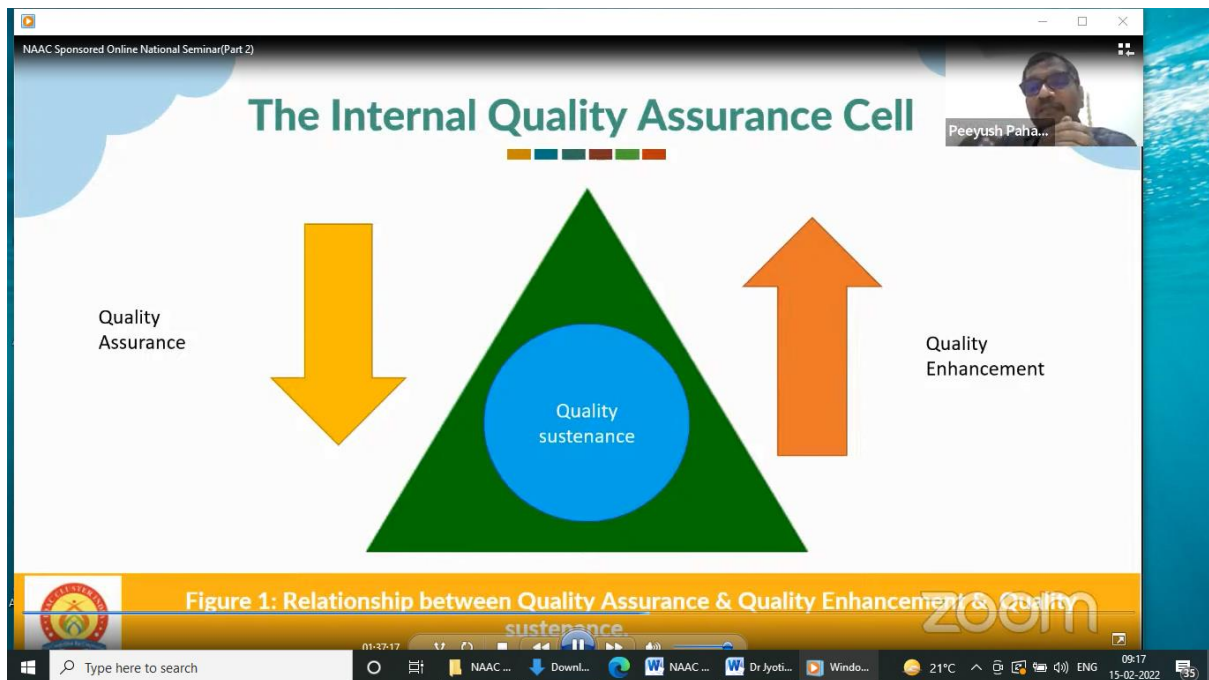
NAAC Sponsored Online National Seminar(Part 2)

Peeyush Paha...

The Internal Quality Assurance Cell

Quality Assurance

Quality sustenance

Quality Enhancement

Figure 1: Relationship between Quality Assurance & Quality Enhancement & Quality sustenance.

zoom

01:37:17

Type here to search

NAAC ...

Downl...

NAAC ...

Dr Jyoti...

Windo...

21°C

ENG

09:17
15-02-2022

35